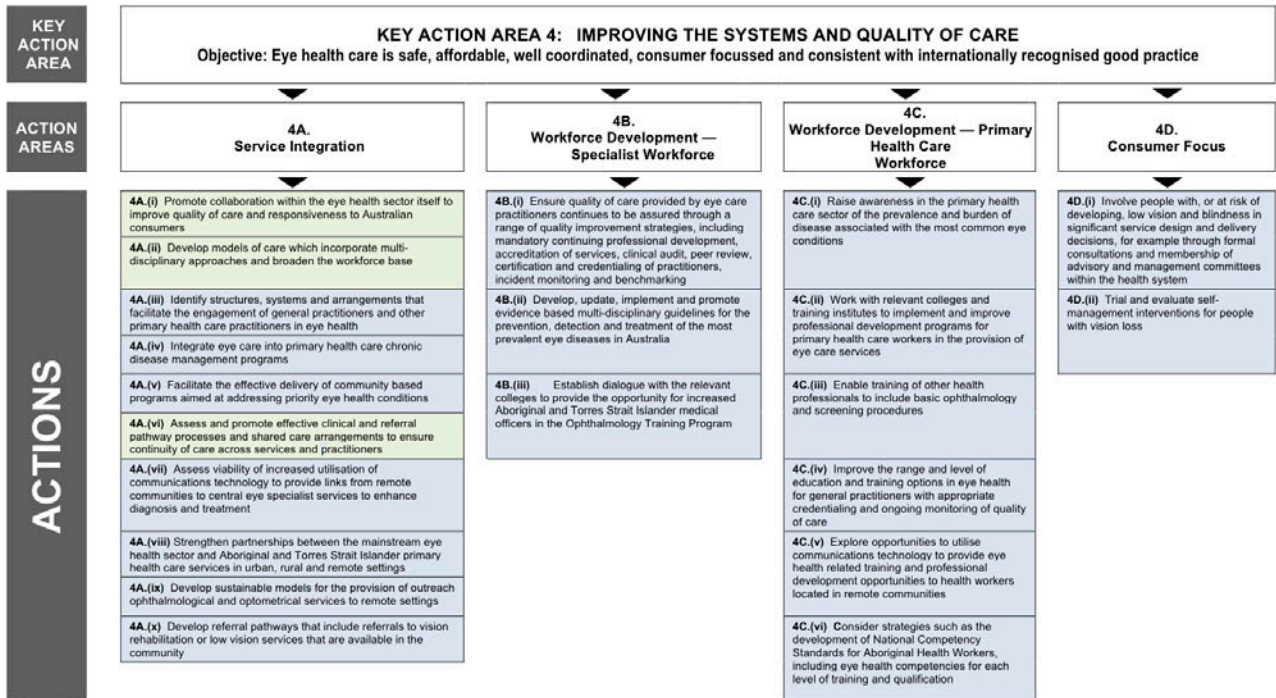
KEY ACTION AREA

KEY ACTION AREA 4: IMPROVING THE SYSTEMS AND QUALITY OF CARE

Objective: Eye health care is safe, affordable, well coordinated, consumer focussed and consistent with internationally recognised good practice

ACTION AREAS

4A. Service Integration

4B. Workforce Development — Specialist Workforce

4C. Workforce Development — Primary Health Care Workforce

4D. Consumer Focus

ACTIONS

4A.(i) Promote collaboration within the eye health sector itself to improve quality of care and responsiveness to Australian consumers

4A.(ii) Develop models of care which incorporate multidisciplinary approaches and broaden the workforce base

4A.(iii) Identify structures, systems and arrangements that facilitate the engagement of general practitioners and other primary health care practitioners in eye health

4A.(iv) Integrate eye care into primary health care chronic disease management programs

4A.(v) Facilitate the effective delivery of community based programs aimed at addressing priority eye health conditions

4A.(vi) Assess and promote effective clinical and referral pathway processes and shared care arrangements to ensure continuity of care across services and practitioners

4A.(vii) Assess viability of increased utilisation of communications technology to provide links from remote communities to central eye specialist services to enhance diagnosis and treatment

4A.(viii) Strengthen partnerships between the mainstream eye health sector and Aboriginal and Torres Strait Islander primary health care services in urban, rural and remote settings

4A.(ix) Develop sustainable models for the provision of outreach ophthalmological and optometrical services to remote settings

4A.(x) Develop referral pathways that include referrals to vision rehabilitation or low vision services that are available in the community

4B.(i) Ensure quality of care provided by eye care practitioners continues to be assured through a range of quality improvement strategies, including mandatory continuing professional development, accreditation of services, clinical audit, peer review, certification and credentialing of practitioners, incident monitoring and benchmarking

4B.(ii) Develop, update, implement and promote evidence based multi-disciplinary guidelines for the prevention, detection and treatment of the most prevalent eye diseases in Australia

4B.(iii) Establish dialogue with the relevant colleges to provide the opportunity for increased Aboriginal and Torres Strait Islander medical officers in the Ophthalmology Training Program

4C.(i) Raise awareness in the primary health care sector of the prevalence and burden of disease associated with the most common eye conditions

4C.(ii) Work with relevant colleges and training institutes to implement and improve professional development programs for primary health care workers in the provision of eye care services

4C.(iii) Enable training of other health professionals to include basic ophthalmology and screening procedures

4C.(iv) Improve the range and level of education and training options in eye health for general practitioners with appropriate credentialing and ongoing monitoring of quality of care

4C.(v) Explore opportunities to utilise communications technology to provide eye health related training and professional development opportunities to health workers located in remote communities

4C.(vi) Consider strategies such as the development of National Competency Standards for Aboriginal Health Workers, including eye health competencies for each level of training and qualification

4D.(i) Involve people with, or at risk of developing, low vision and blindness in significant service design and delivery decisions, for example through formal consultations and membership of advisory and management committees within the health system

4D.(ii) Trial and evaluate self-management interventions for people with vision loss